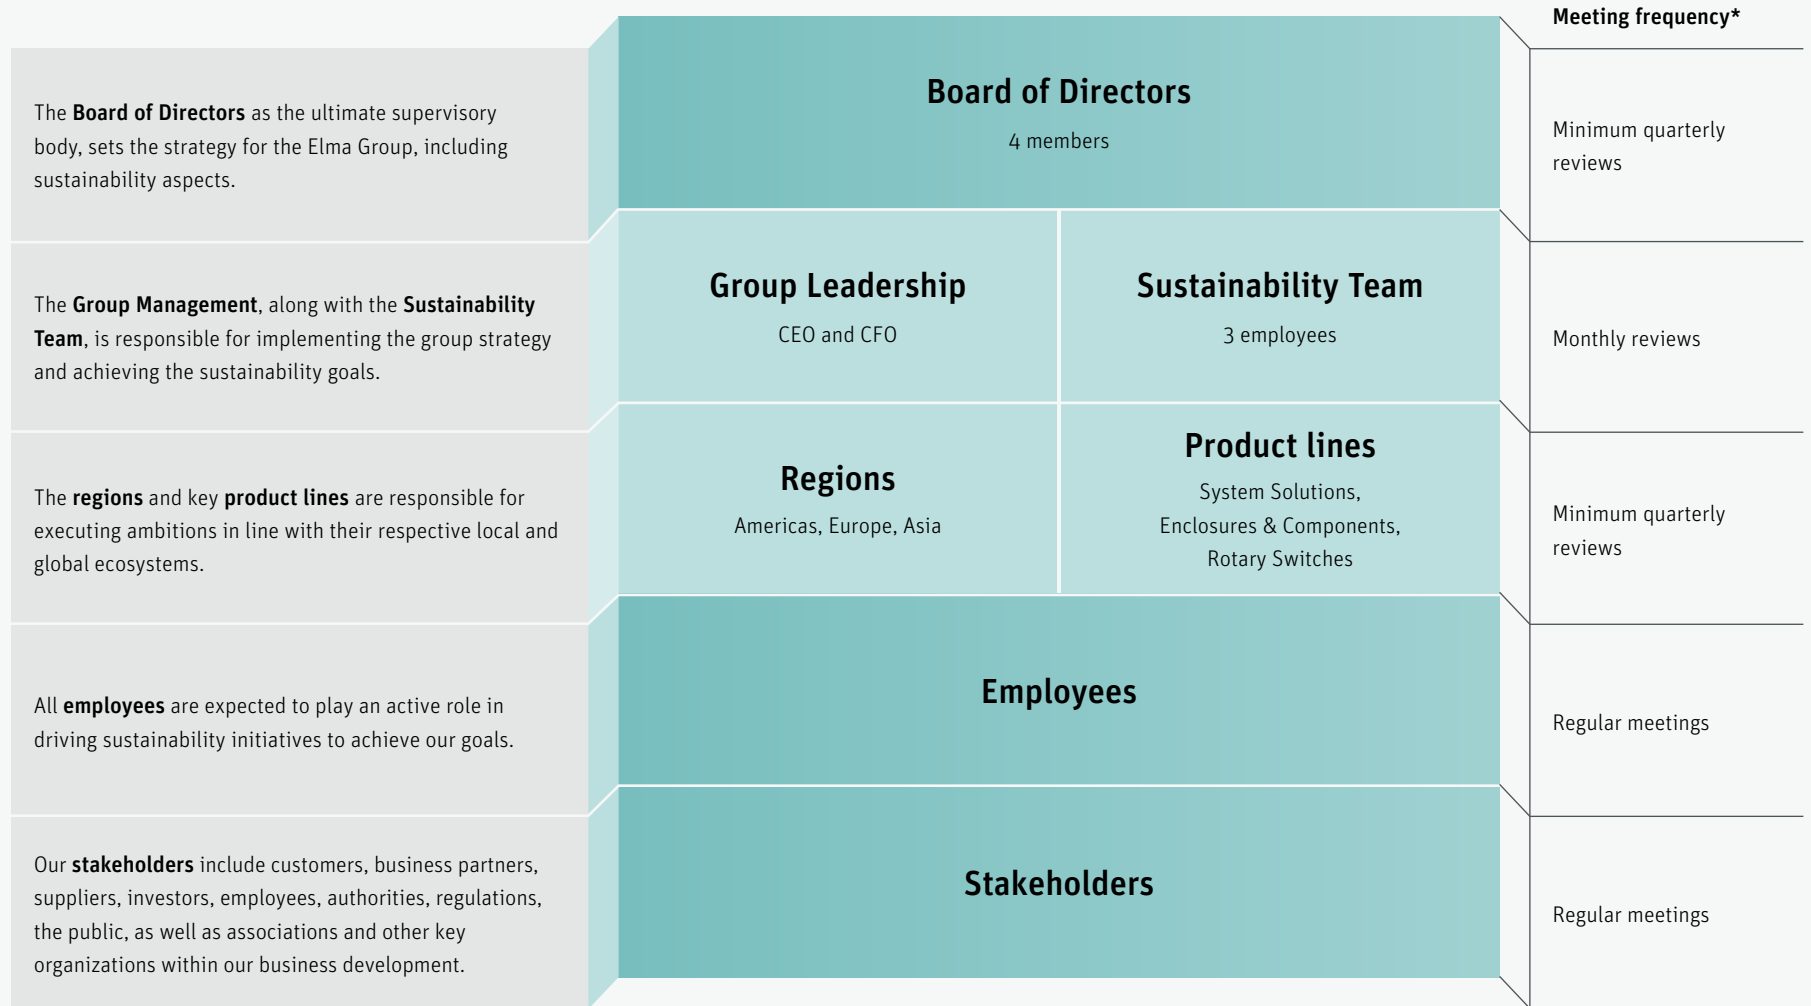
Meeting frequency*

The Board of Directors as the ultimate supervisory body, sets the strategy for the Elma Group, including sustainability aspects.

Board of Directors
4 members

Minimum quarterly reviews

The Group Management, along with the Sustainability Team, is responsible for implementing the group strategy and achieving the sustainability goals.

Group Leadership
CEO and CFO

Sustainability Team
3 employees

Monthly reviews

The regions and key product lines are responsible for executing ambitions in line with their respective local and global ecosystems.

Regions
Americas, Europe, Asia

Product lines
System Solutions, Enclosures & Components, Rotary Switches

Minimum quarterly reviews

All employees are expected to play an active role in driving sustainability initiatives to achieve our goals.

Employees

Regular meetings

Our stakeholders include customers, business partners, suppliers, investors, employees, authorities, regulations, the public, as well as associations and other key organizations within our business development.

Stakeholders

Regular meetings